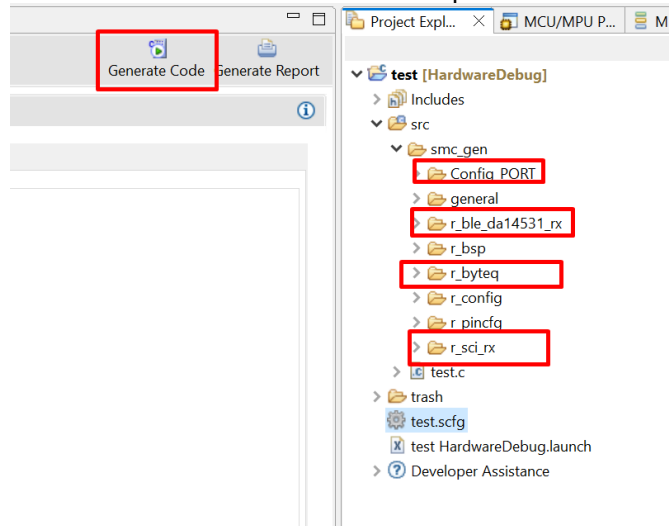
Generate Code
Generate Report

Project Expl...
MCU/MPU P...
M

test [HardwareDebug]
Includes
src
smc_gen
Config_PORT
general
r_ble_da14531_rx
r_bsp
r_byteq
r_config
r_pincfg
r_sci_rx
test.c
trash
test.scfg
test HardwareDebug.launch
Developer Assistance